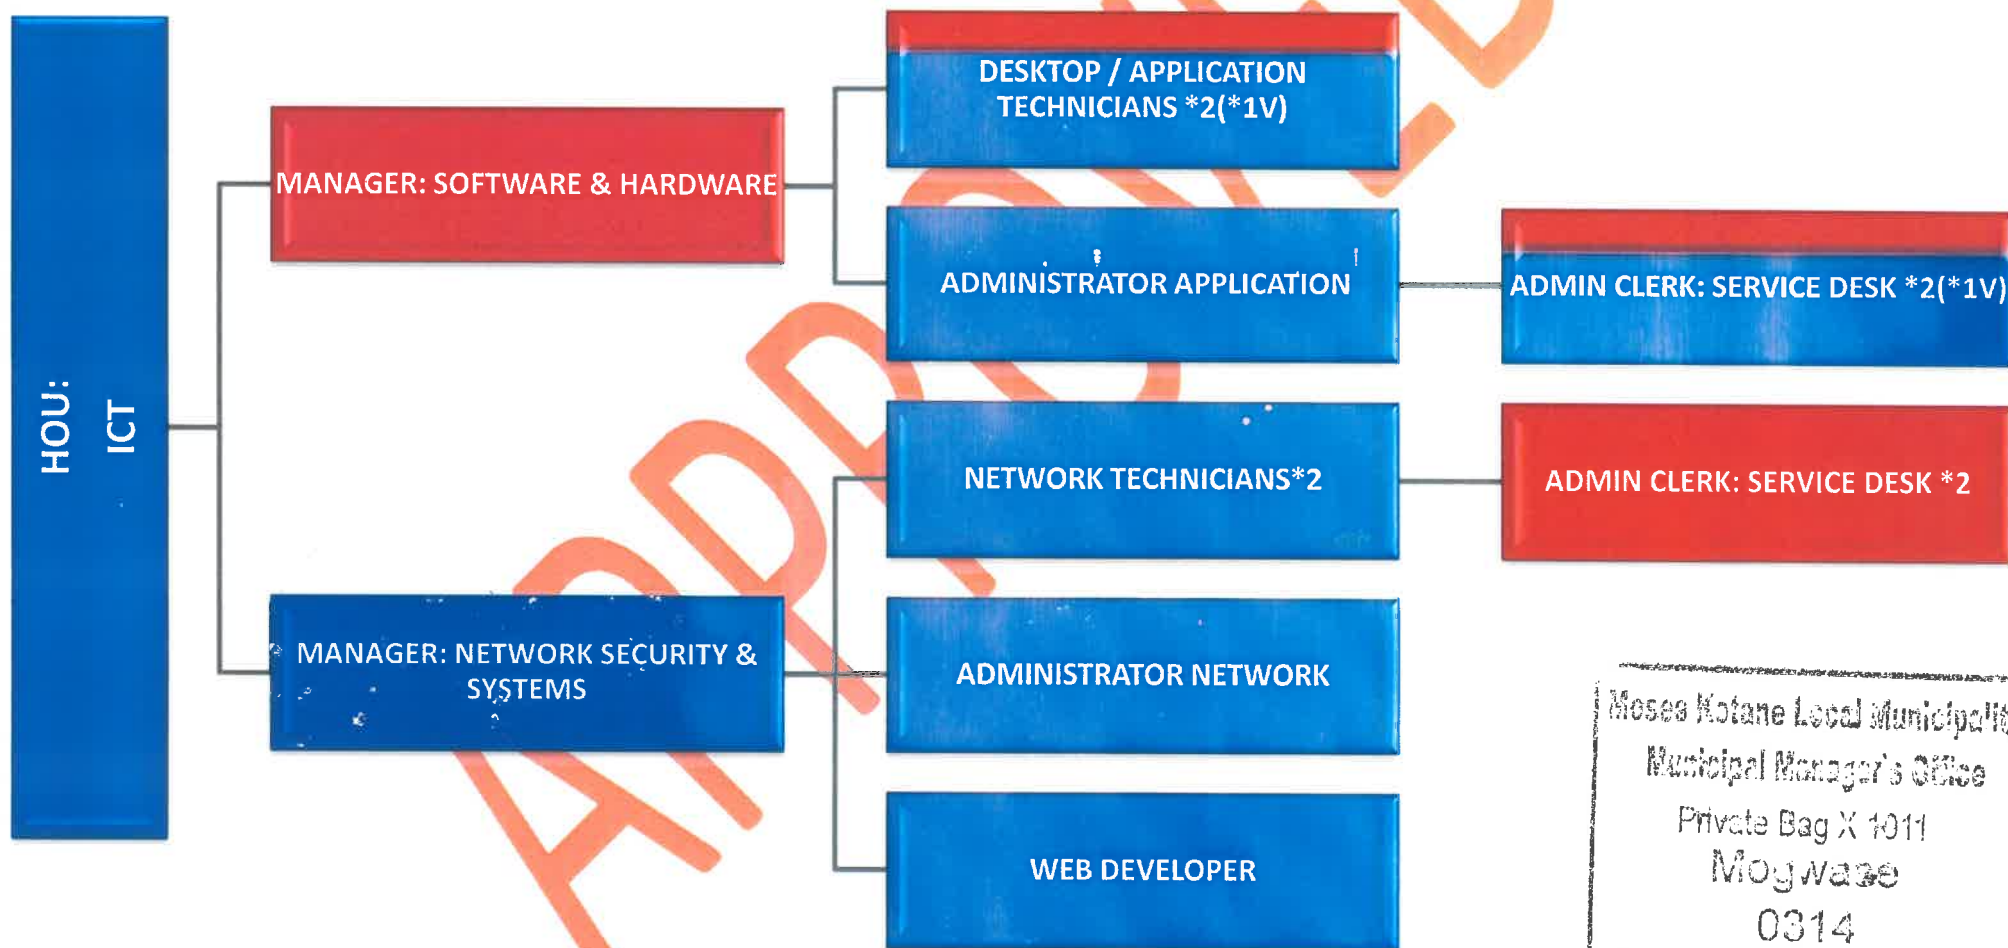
HOU: ICT

MANAGER: SOFTWARE & HARDWARE

MANAGER: NETWORK SECURITY & SYSTEMS

DESKTOP / APPLICATION TECHNICIANS *2(*1V)

ADMINISTRATOR APPLICATION

NETWORK TECHNICIANS*2

ADMINISTRATOR NETWORK

WEB DEVELOPER

ADMIN CLERK: SERVICE DESK *2(*1V)

ADMIN CLERK: SERVICE DESK *2

APPROVED

Moses Kotane Local Municipality
Municipal Manager's Office
Private Bag X 1011
Mogwase
0314